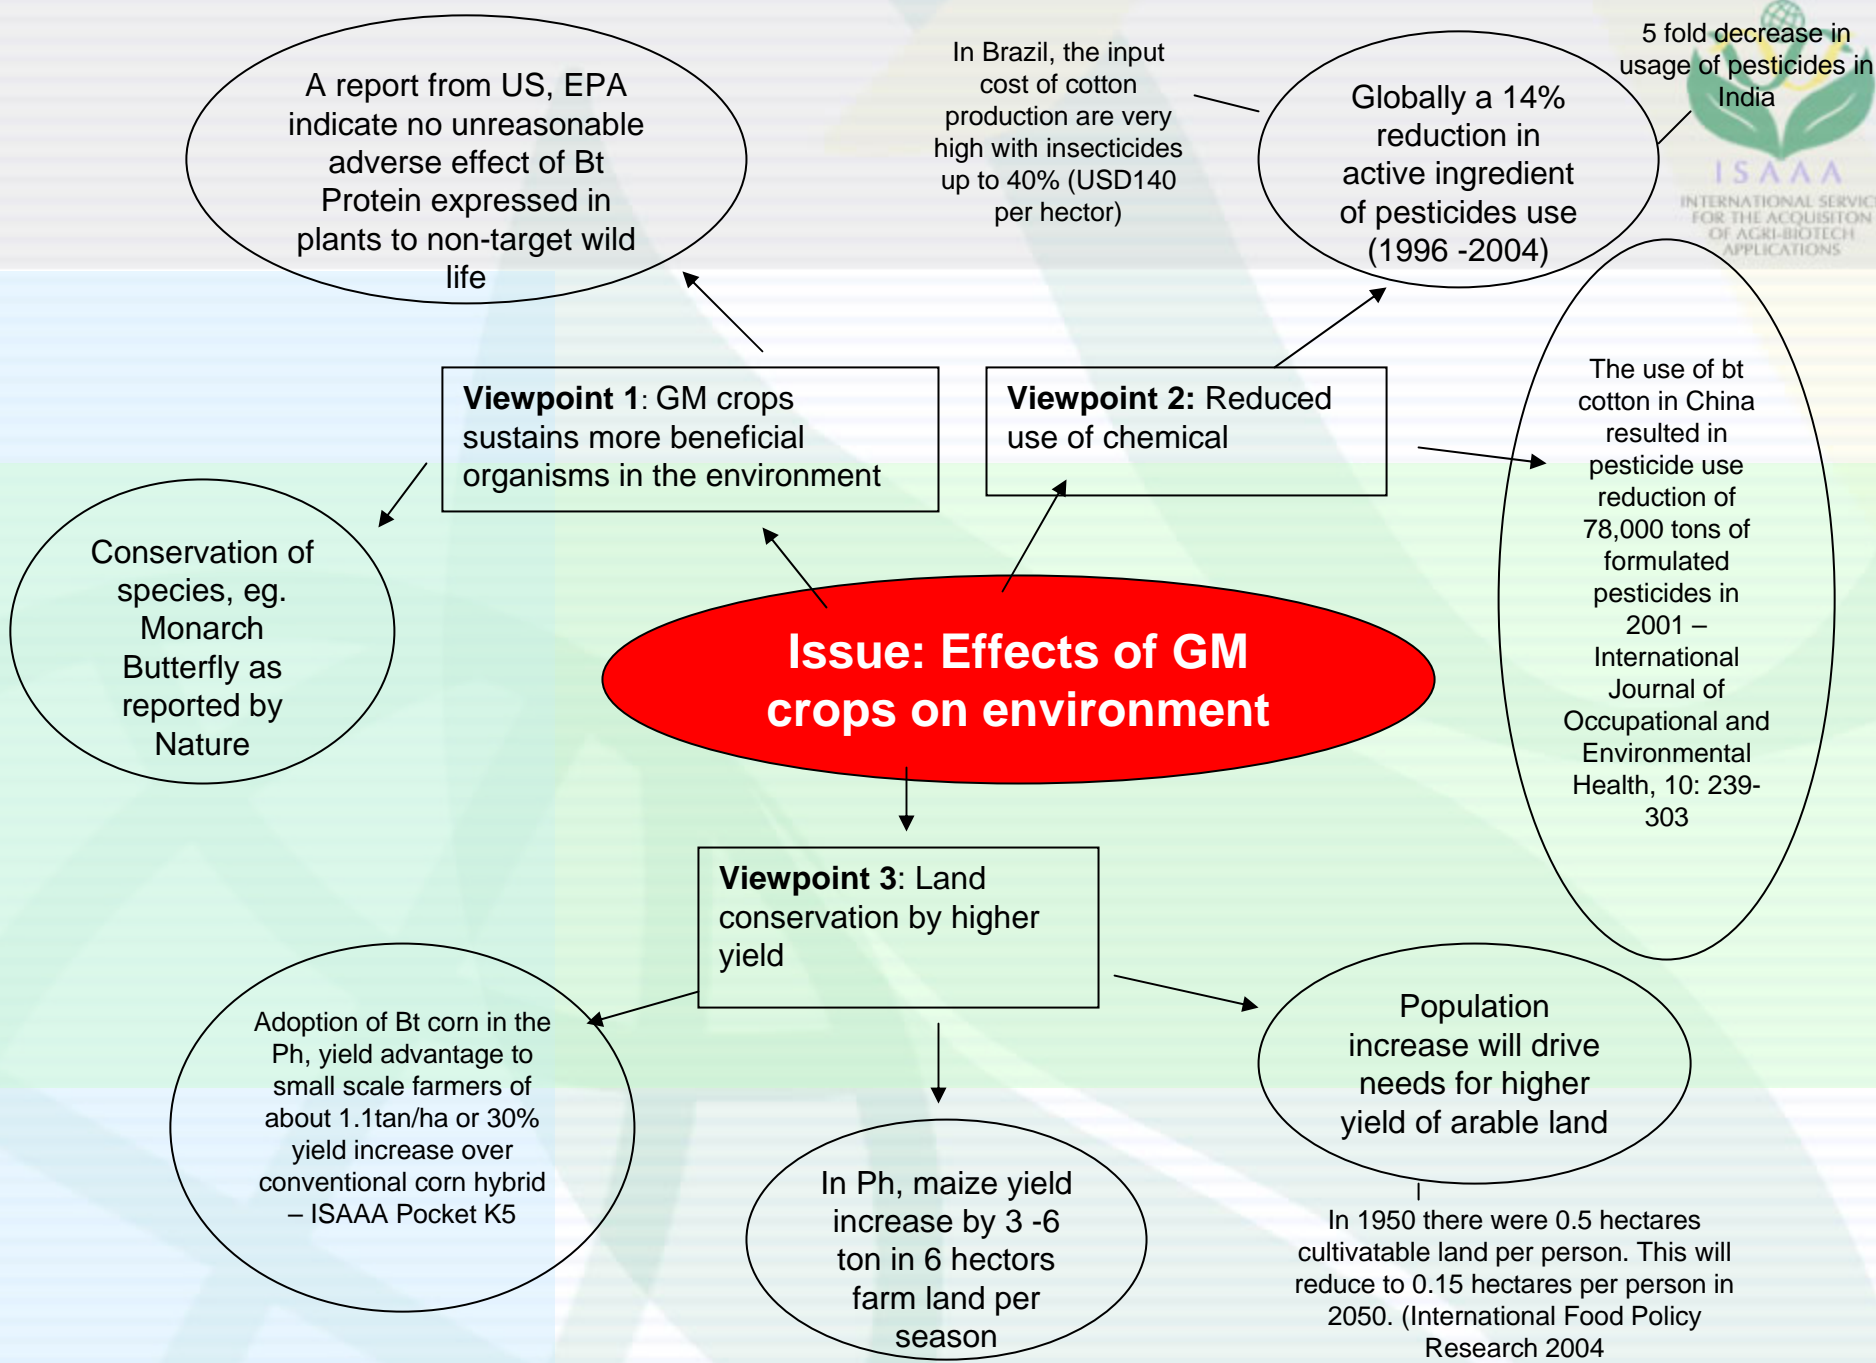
A report from US, EPA indicate no unreasonable adverse effect of Bt Protein expressed in plants to non-target wild life

In Brazil, the input cost of cotton production are very high with insecticides up to 40% (USD140 per hector)

Globally a 14% reduction in active ingredient of pesticides use (1996 -2004)

5 fold decrease in usage of pesticides in India

ISAAA
INTERNATIONAL SERVICE FOR THE ACQUISITON OF AGRI-BIOTECH APPLICATIONS

Viewpoint 1: GM crops sustains more beneficial organisms in the environment

Viewpoint 2: Reduced use of chemical

The use of bt cotton in China resulted in pesticide use reduction of 78,000 tons of formulated pesticides in 2001 – International Journal of Occupational and Environmental Health, 10: 239-303

Conservation of species, eg. Monarch Butterfly as reported by Nature

Issue: Effects of GM crops on environment

Viewpoint 3: Land conservation by higher yield

Adoption of Bt corn in the Ph, yield advantage to small scale farmers of about 1.1tan/ha or 30% yield increase over conventional corn hybrid – ISAAA Pocket K5

Population increase will drive needs for higher yield of arable land

In Ph, maize yield increase by 3 -6 ton in 6 hectors farm land per season

In 1950 there were 0.5 hectares cultivatable land per person. This will reduce to 0.15 hectares per person in 2050. (International Food Policy Research 2004